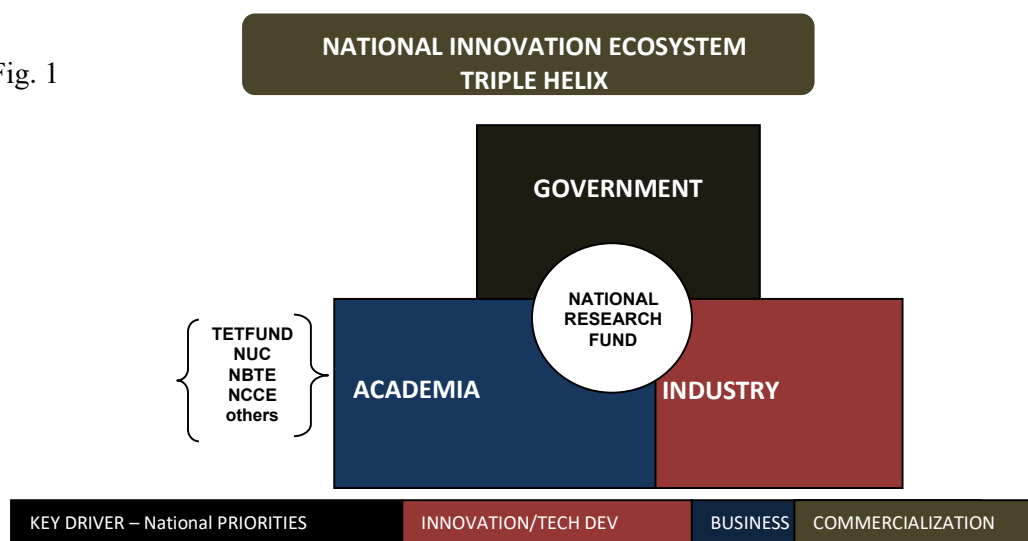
Fig. 1

NATIONAL INNOVATION ECOSYSTEM
TRIPLE HELIX

GOVERNMENT

NATIONAL RESEARCH FUND

TETFUND
NUC
NBTE
NCCE
others

ACADEMIA

INDUSTRY

KEY DRIVER – National PRIORITIES | INNOVATION/TECH DEV | BUSINESS | COMMERCIALIZATION